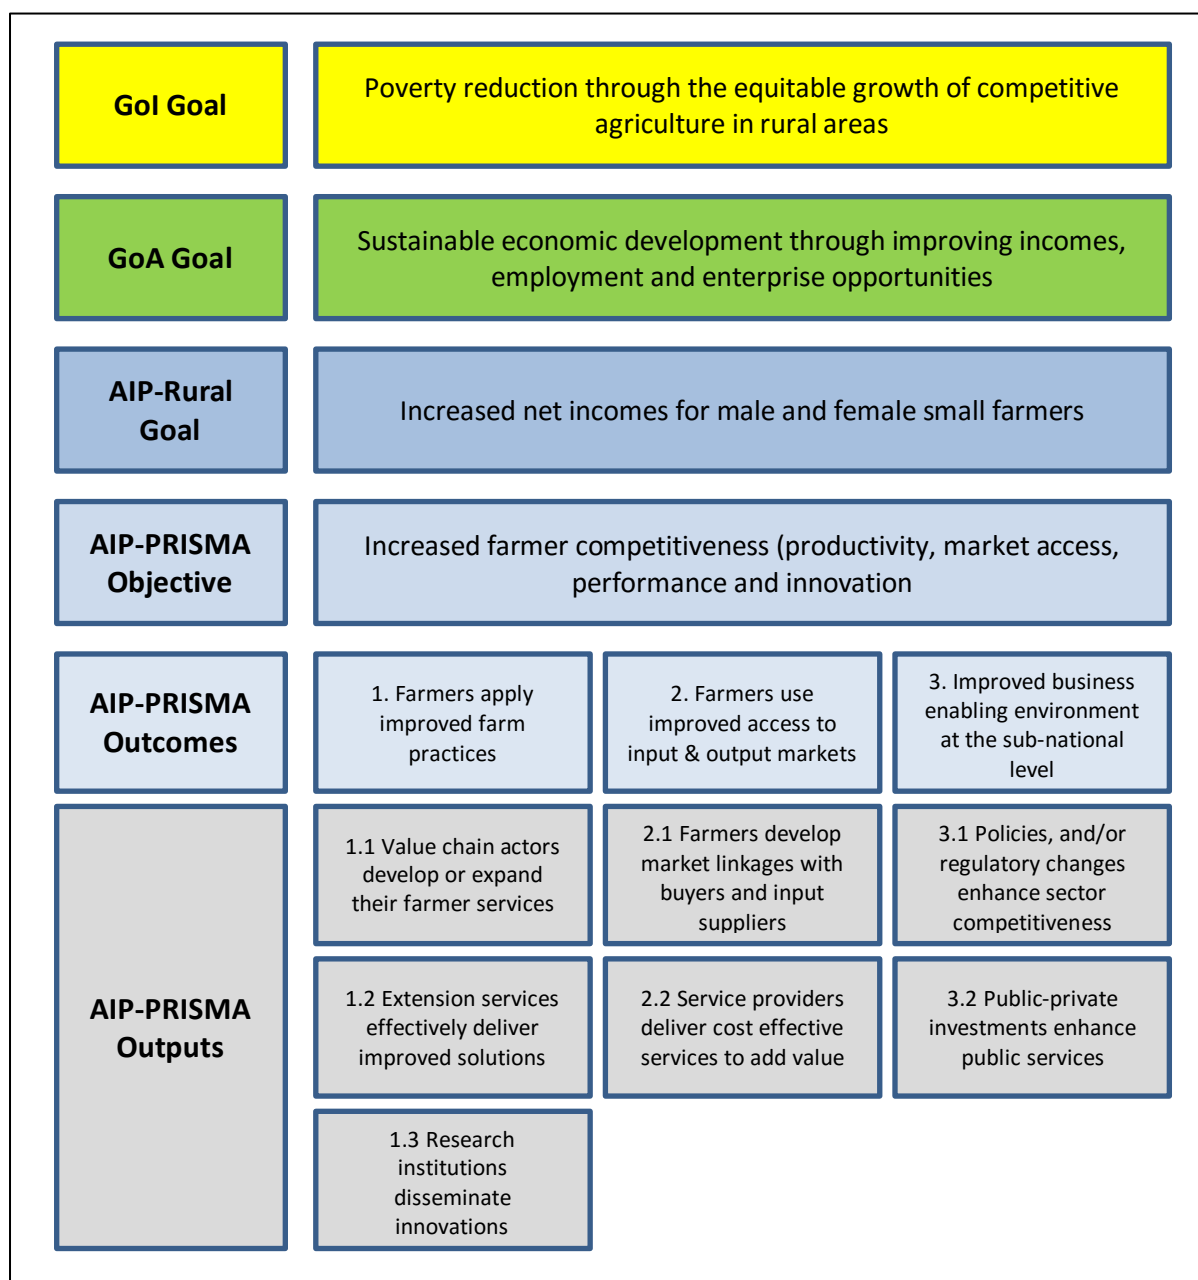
GoI Goal

Poverty reduction through the equitable growth of competitive agriculture in rural areas

GoA Goal

Sustainable economic development through improving incomes, employment and enterprise opportunities

AIP-Rural Goal

Increased net incomes for male and female small farmers

AIP-PRISMA Objective

Increased farmer competitiveness (productivity, market access, performance and innovation

AIP-PRISMA Outcomes

1. Farmers apply improved farm practices

2. Farmers use improved access to input & output markets

3. Improved business enabling environment at the sub-national level

AIP-PRISMA Outputs

1.1 Value chain actors develop or expand their farmer services

2.1 Farmers develop market linkages with buyers and input suppliers

3.1 Policies, and/or regulatory changes enhance sector competitiveness

1.2 Extension services effectively deliver improved solutions

2.2 Service providers deliver cost effective services to add value

3.2 Public-private investments enhance public services

1.3 Research institutions disseminate innovations